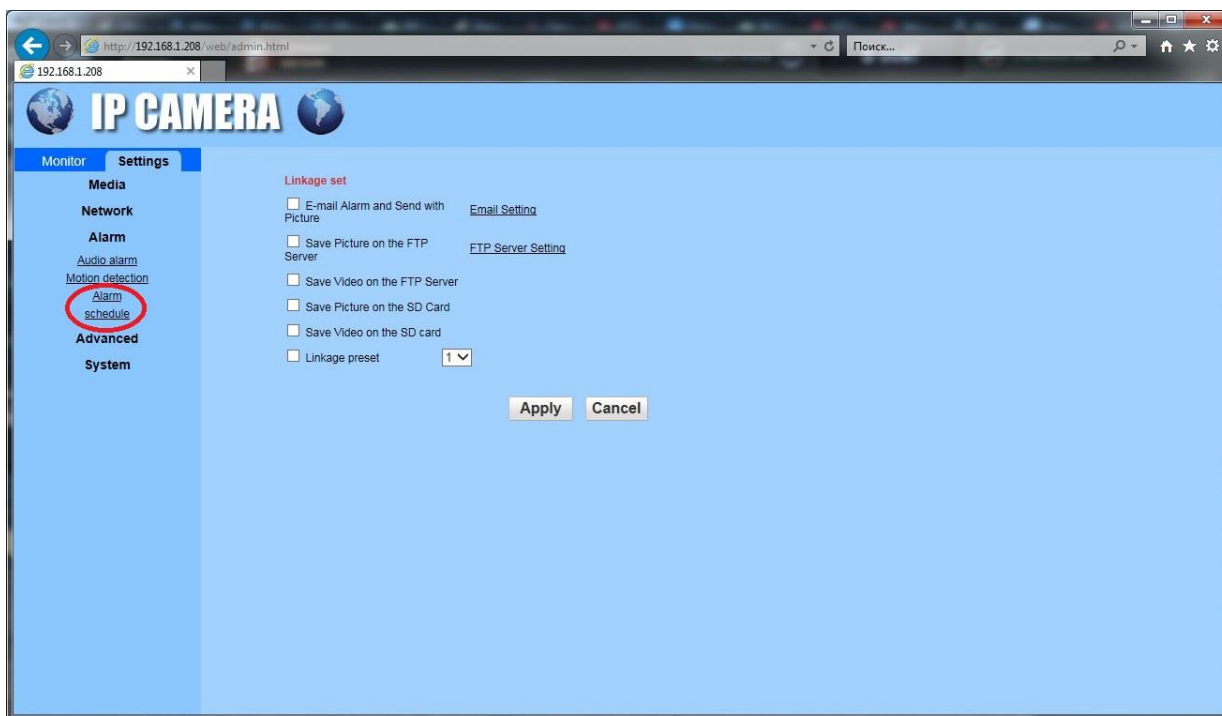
http://192.168.1.208/web/admin.html

Поиск...

192.168.1.208

IP CAMERA

Monitor
Settings
Media
Network
Alarm
Audio alarm
Motion detection
Alarm schedule
Advanced
System

Linkage set

E-mail Alarm and Send with Picture
Email Setting

Save Picture on the FTP Server
FTP Server Setting

Save Video on the FTP Server

Save Picture on the SD Card

Save Video on the SD card

Linkage preset
1

Apply
Cancel